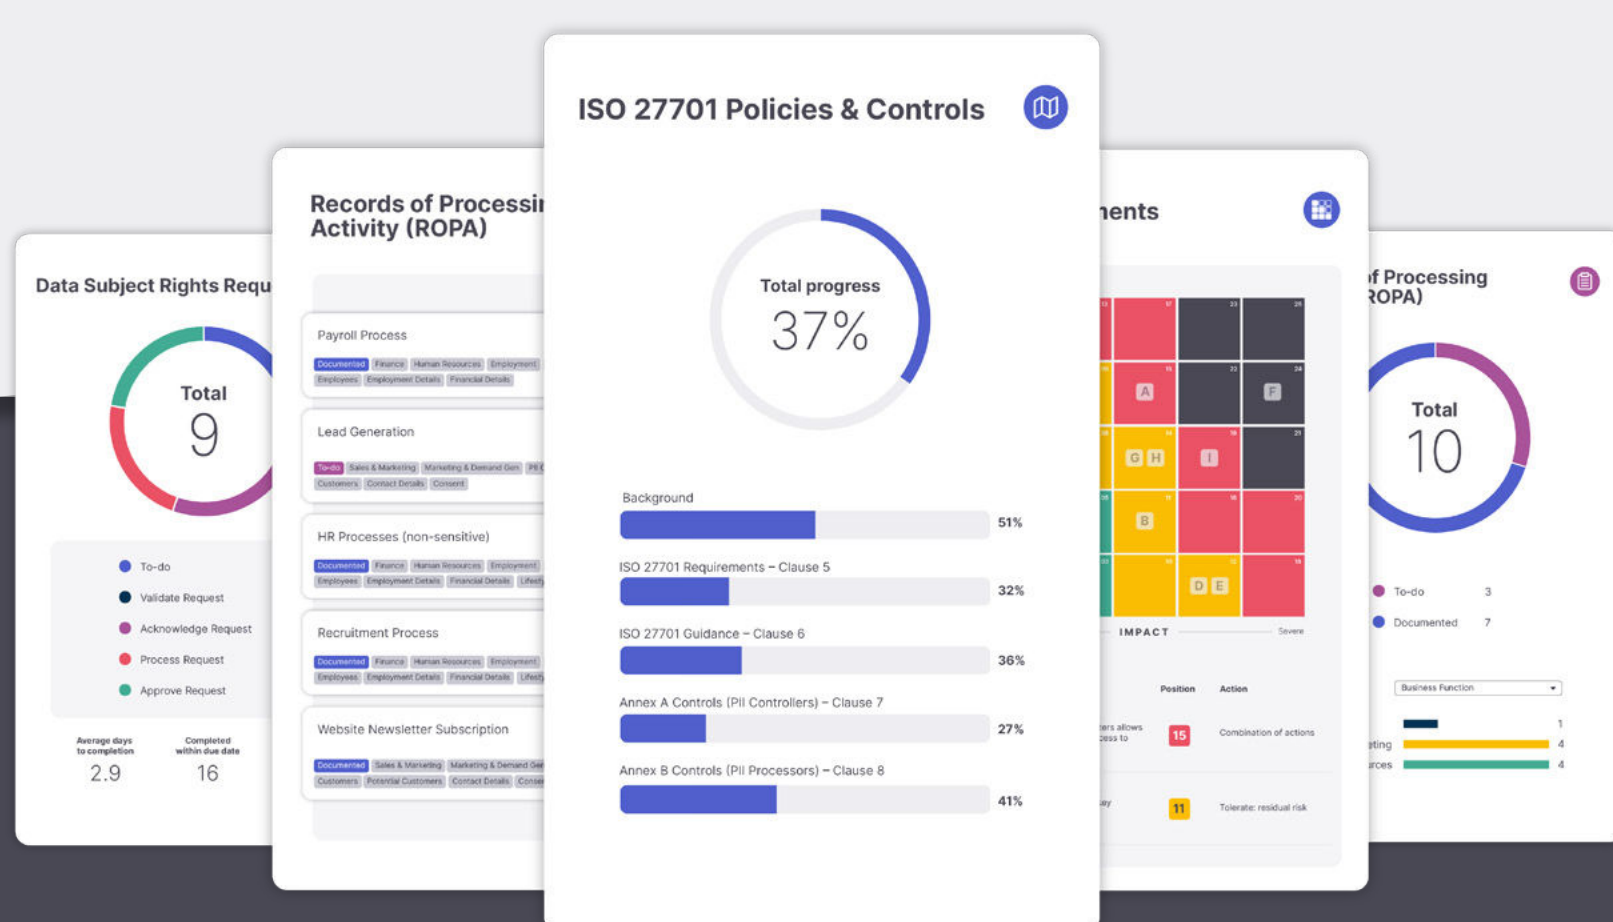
ISO 27701 Policies & Controls

Total progress
37%

Background
51%

ISO 27701 Requirements – Clause 5
32%

ISO 27701 Guidance – Clause 6
36%

Annex A Controls (PII Controllers) – Clause 7
27%

Annex B Controls (PII Processors) – Clause 8
41%

Records of Processi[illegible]
Activity (ROPA)

Payroll Process
Documented Finance Human Resources Employment Employees Employment Details Financial Details

Lead Generation
To-do Sales & Marketing Marketing & Demand Gen PR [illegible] Customers Contact Details Consent

HR Processes (non-sensitive)
Documented Finance Human Resources Employment Employees Employment Details Financial Details Lifesty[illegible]

Recruitment Process
Documented Finance Human Resources Employment Employees Employment Details Financial Details Lifesty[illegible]

Website Newsletter Subscription
Documented Sales & Marketing Marketing & Demand Gen Customers Potential Customers Contact Details Conse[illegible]

Data Subject Rights Requ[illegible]

Total
9

To-do
Validate Request
Acknowledge Request
Process Request
Approve Request

Average days to completion
2.9
Completed within due date
16

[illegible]nents

A F G H I B D E

IMPACT Severe

Position Action
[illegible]ers allows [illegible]ess to 15 Combination of actions
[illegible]ay 11 Tolerate: residual risk

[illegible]f Processing
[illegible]OPA)

Total
10

To-do 3
Documented 7

Business Function
1
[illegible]ting 4
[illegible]rces 4